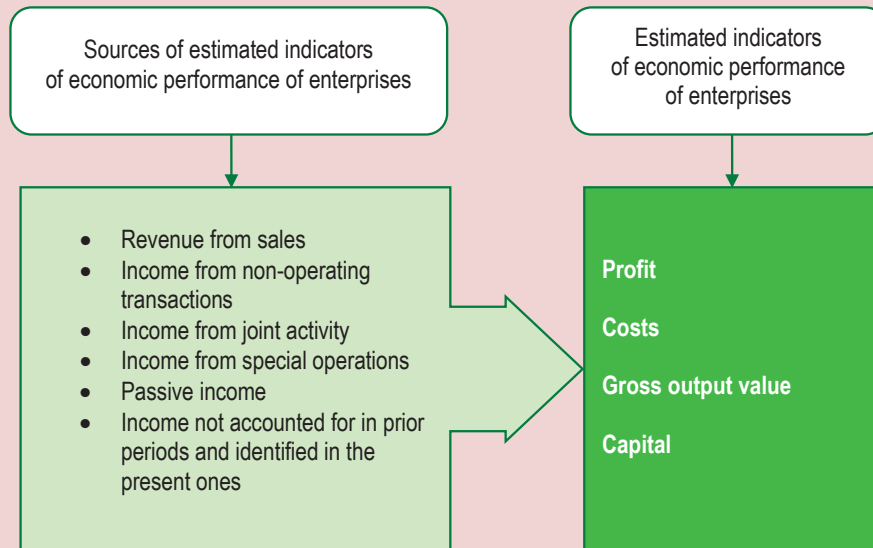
Sources of estimated indicators of economic performance of enterprises

Estimated indicators of economic performance of enterprises

- Revenue from sales
- Income from non-operating transactions
- Income from joint activity
- Income from special operations
- Passive income
- Income not accounted for in prior periods and identified in the present ones

Profit

Costs

Gross output value

Capital